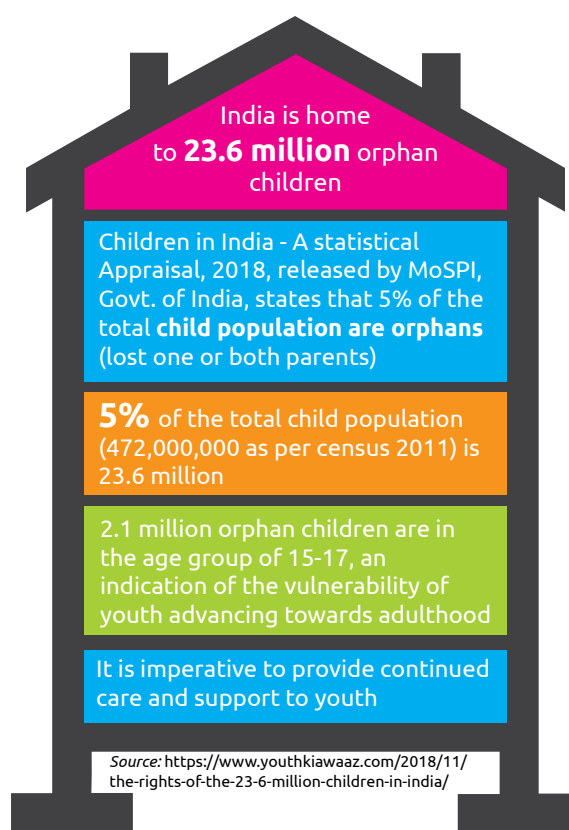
India is home to 23.6 million orphan children

Children in India - A statistical Appraisal, 2018, released by MoSPI, Govt. of India, states that 5% of the total child population are orphans (lost one or both parents)

5% of the total child population (472,000,000 as per census 2011) is 23.6 million

2.1 million orphan children are in the age group of 15-17, an indication of the vulnerability of youth advancing towards adulthood

It is imperative to provide continued care and support to youth

Source: https://www.youthkiawaaz.com/2018/11/the-rights-of-the-23-6-million-children-in-india/